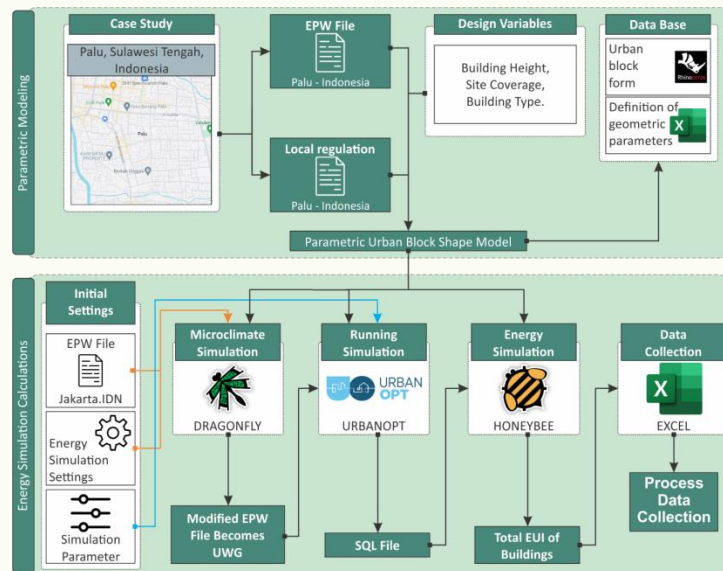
Parametric Modeling

Case Study

Palu, Sulawesi Tengah, Indonesia

Palu

EPW File

Palu - Indonesia

Local regulation

Palu - Indonesia

Design Variables

Building Height, Site Coverage, Building Type.

Data Base

Urban block form

Rhinoceros

Definition of geometric parameters

Parametric Urban Block Shape Model

Energy Simulation Calculations

Initial Settings

EPW File

Jakarta.IDN

Energy Simulation Settings

Simulation Parameter

Microclimate Simulation

DRAGONFLY

Running Simulation

URBAN OPT

URBANOPT

Energy Simulation

HONEYBEE

Data Collection

EXCEL

Process Data Collection

Modified EPW File Becomes UWG

SQL File

Total EUI of Buildings